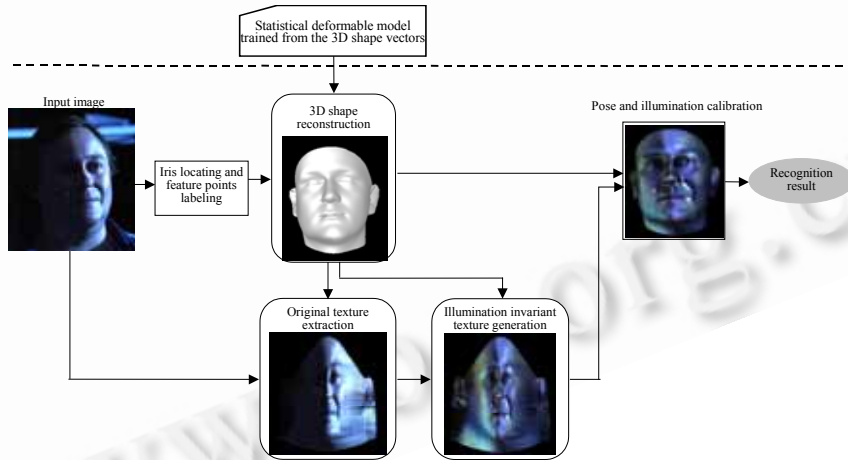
Statistical deformable model trained from the 3D shape vectors

Input image

Iris locating and feature points labeling

3D shape reconstruction

Pose and illumination calibration

Recognition result

Original texture extraction

Illumination invariant texture generation